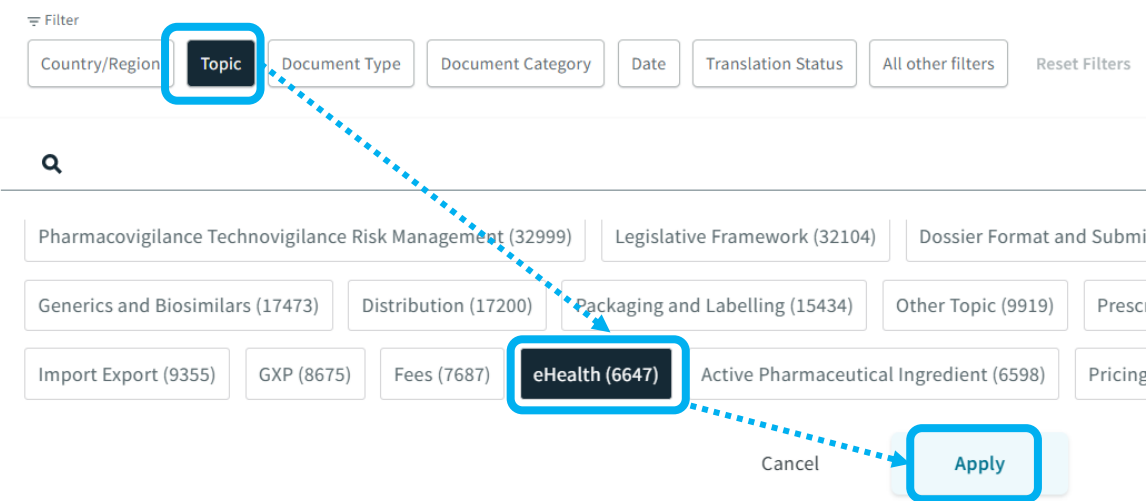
Filter

Country/Region | Topic | Document Type | Document Category | Date | Translation Status | All other filters | Reset Filters

Pharmacovigilance Technovigilance Risk Management (32999) | Legislative Framework (32104) | Dossier Format and Submi

Generics and Biosimilars (17473) | Distribution (17200) | Packaging and Labelling (15434) | Other Topic (9919) | Presc

Import Export (9355) | GXP (8675) | Fees (7687) | eHealth (6647) | Active Pharmaceutical Ingredient (6598) | Pricing

Cancel | Apply